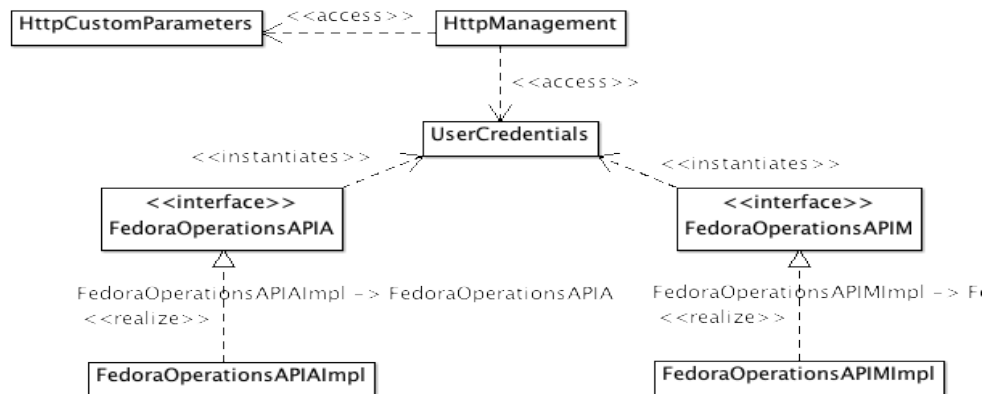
HttpCustomParameters

<<access>>

HttpManagement

<<access>>

UserCredentials

<<instantiates>>

<<instantiates>>

<<interface>>
FedoraOperationsAPIA

<<interface>>
FedoraOperationsAPIM

FedoraOperationsAPIAImpl -> FedoraOperationsAPIA
<<realize>>

FedoraOperationsAPIMImpl -> F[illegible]
<<realize>>

FedoraOperationsAPIAImpl

FedoraOperationsAPIMImpl